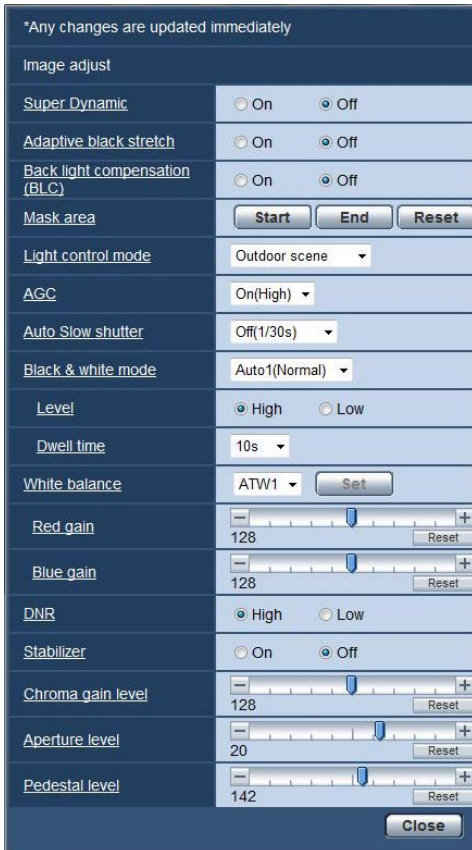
*Any changes are updated immediately

Image adjust

| | |
|---|---|
| Super Dynamic | On Off |
| Adaptive black stretch | On Off |
| Back light compensation (BLC) | On Off |
| Mask area | Start End Reset |
| Light control mode | Outdoor scene |
| AGC | On(High) |
| Auto Slow shutter | Off(1/30s) |
| Black & white mode | Auto1(Normal) |
| Level | High Low |
| Dwell time | 10s |
| White balance | ATW1 Set |
| Red gain | − + 128 Reset |
| Blue gain | − + 128 Reset |
| DNR | High Low |
| Stabilizer | On Off |
| Chroma gain level | − + 128 Reset |
| Aperture level | − + 20 Reset |
| Pedestal level | − + 142 Reset |

Close